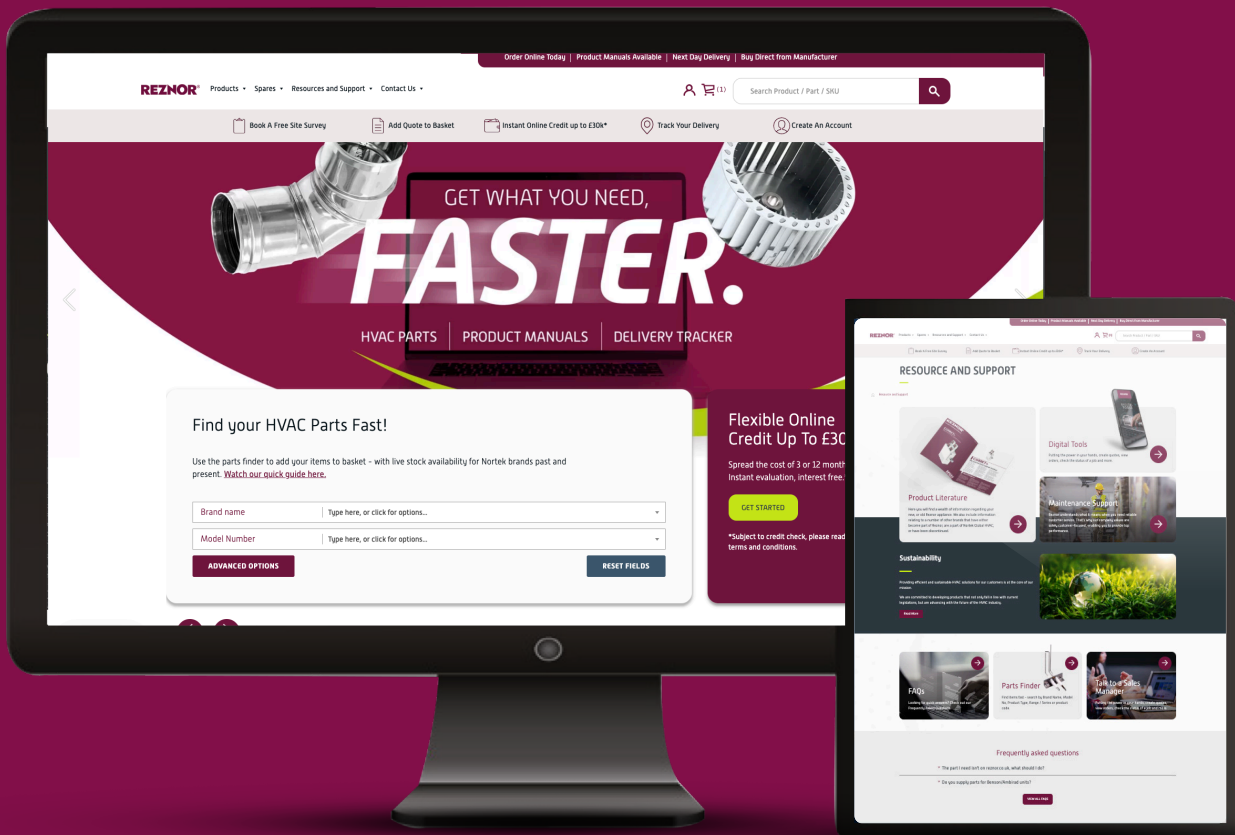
Order Online Today | Product Manuals Available | Next Day Delivery | Buy Direct from Manufacturer

REZNOR Products Spares Resources and Support Contact Us

(1) Search Product / Part / SKU

Book A Free Site Survey Add Quote to Basket Instant Online Credit up to £30k* Track Your Delivery Create An Account

GET WHAT YOU NEED, FASTER.

HVAC PARTS | PRODUCT MANUALS | DELIVERY TRACKER

Find your HVAC Parts Fast!

Use the parts finder to add your items to basket - with live stock availability for Nortek brands past and present. Watch our quick guide here.

Brand name Type here, or click for options...

Model Number Type here, or click for options...

ADVANCED OPTIONS RESET FIELDS

Flexible Online Credit Up To £30

Spread the cost of 3 or 12 month Instant evaluation, interest free.

GET STARTED

*Subject to credit check, please read terms and conditions.

RESOURCE AND SUPPORT

Digital Tools

Product Literature

Maintenance Support

Sustainability

FAQs

Parts Finder

Talk to a Sales Manager

Frequently asked questions

The part I need isn't on reznor.co.uk, what should I do?

Do you supply parts for Benson/Ambirad units?

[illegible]